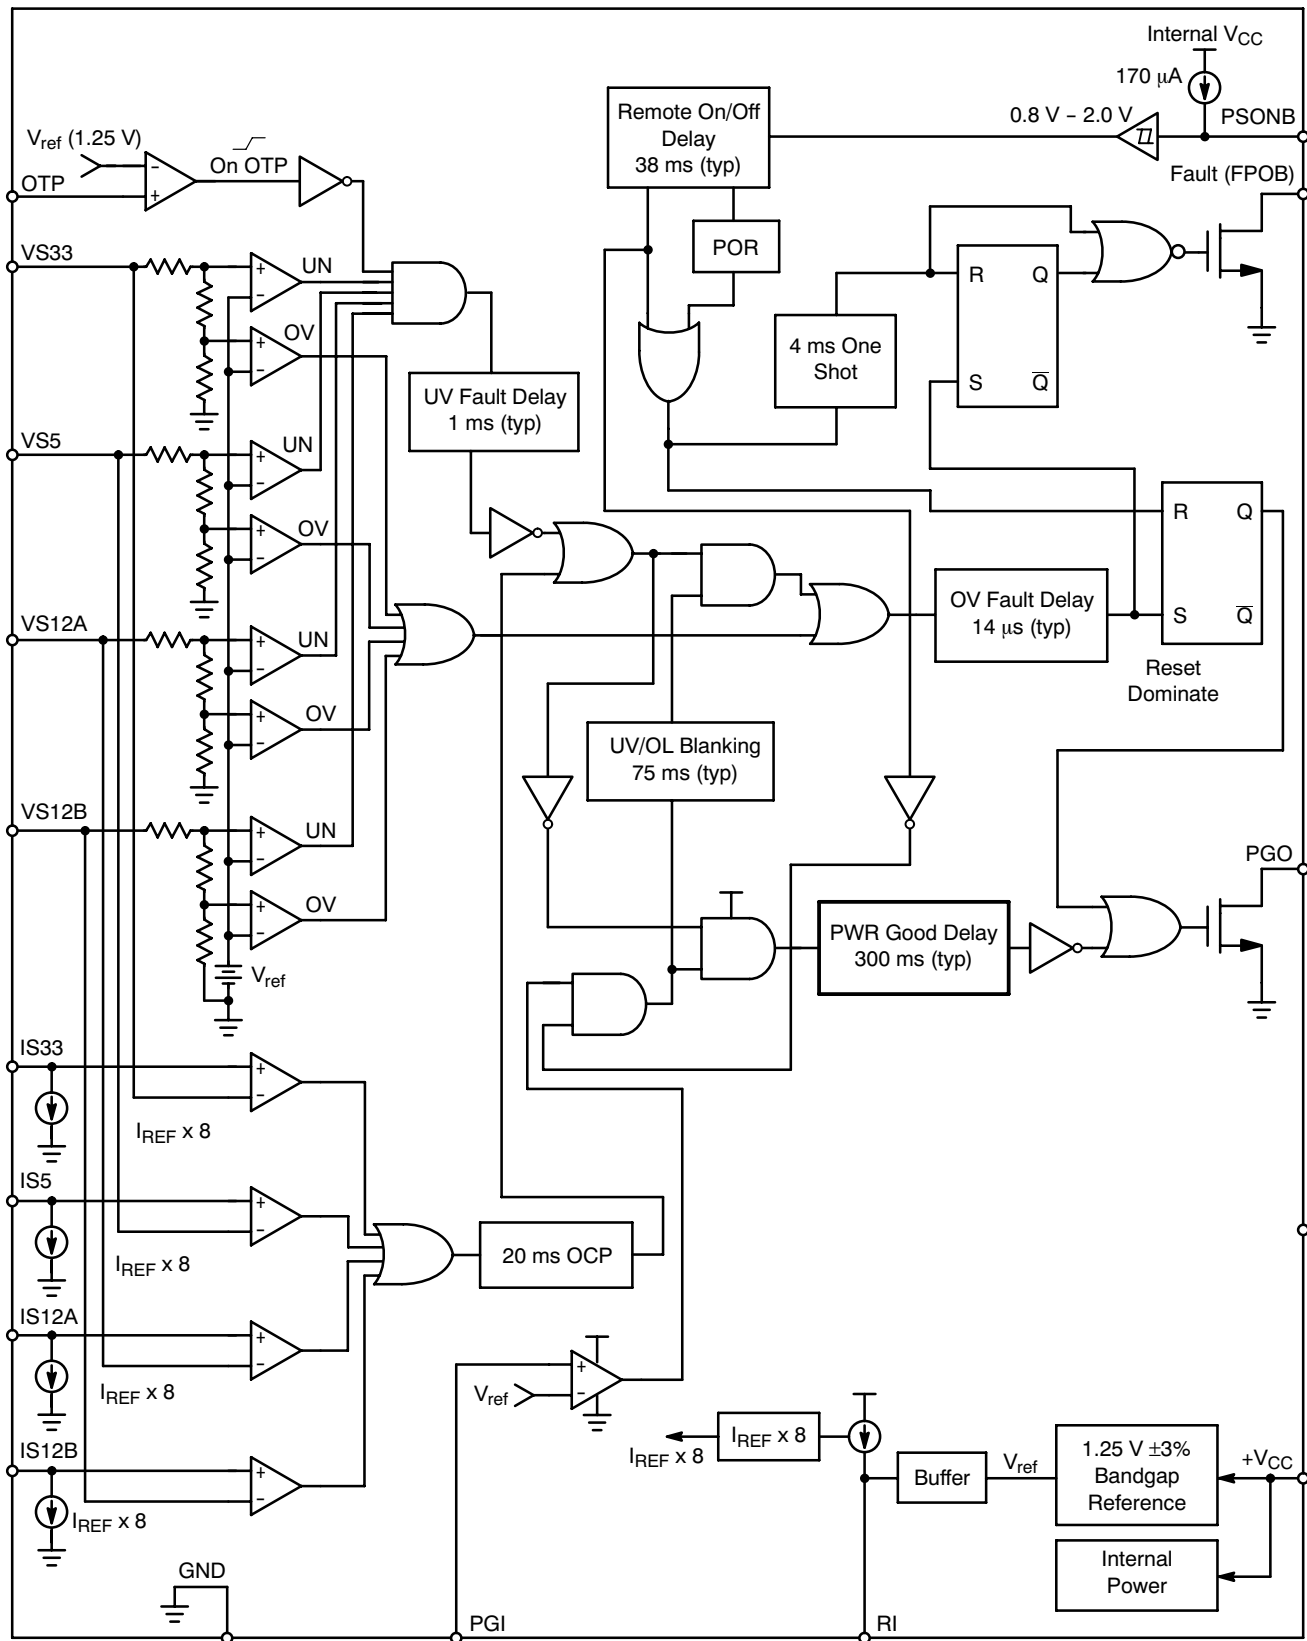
Internal $V_{CC}$
170 μA
Remote On/Off Delay 38 ms (typ)
0.8 V – 2.0 V
PSONB
$V_{ref}$ (1.25 V)
On OTP
OTP
Fault (FPOB)
POR
VS33
UN
R
Q
OV
4 ms One Shot
S
$\overline{Q}$
UV Fault Delay 1 ms (typ)
VS5
UN
OV
R
Q
VS12A
UN
OV Fault Delay 14 μs (typ)
S
$\overline{Q}$
OV
Reset Dominate
UV/OL Blanking 75 ms (typ)
VS12B
UN
OV
PGO
PWR Good Delay 300 ms (typ)
$V_{ref}$
IS33
$I_{REF}$ x 8
IS5
20 ms OCP
$I_{REF}$ x 8
IS12A
$I_{REF}$ x 8
$V_{ref}$
$I_{REF}$ x 8
$I_{REF}$ x 8
IS12B
Buffer
$V_{ref}$
1.25 V ±3% Bandgap Reference
$+V_{CC}$
$I_{REF}$ x 8
Internal Power
GND
PGI
RI